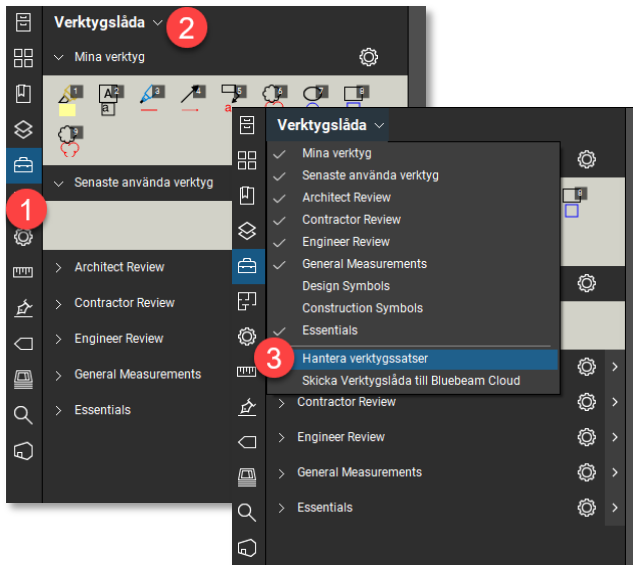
Verktygslåda
2
Mina verktyg
1 2 3 4 5 6 7 8 9
Senaste använda verktyg
1
Architect Review
Contractor Review
Engineer Review
General Measurements
Essentials

Verktygslåda
Mina verktyg
Senaste använda verktyg
Architect Review
Contractor Review
Engineer Review
General Measurements
Design Symbols
Construction Symbols
Essentials
3
Hantera verktygssatser
Skicka Verktygslåda till Bluebeam Cloud
Contractor Review
Engineer Review
General Measurements
Essentials